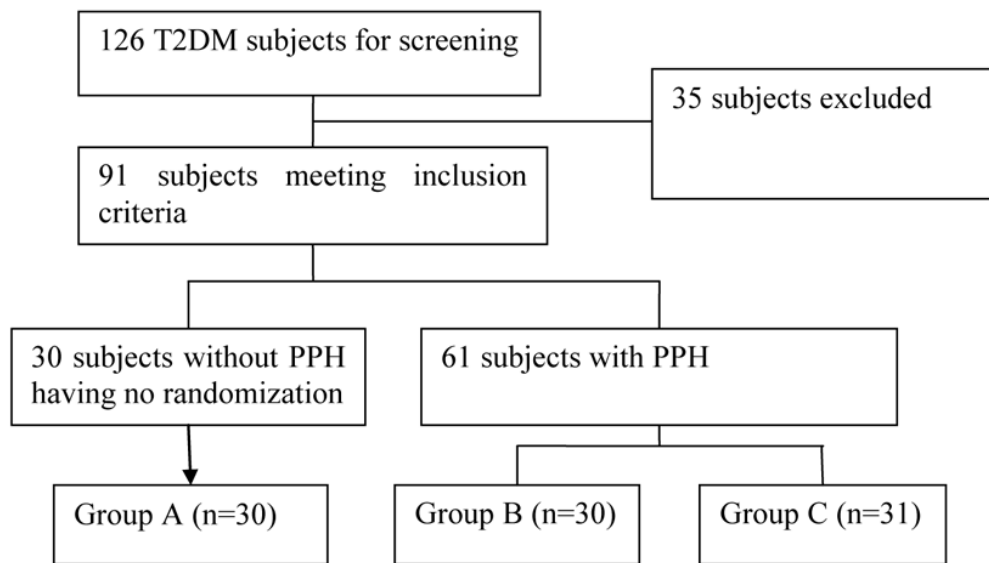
126 T2DM subjects for screening

35 subjects excluded

91 subjects meeting inclusion criteria

30 subjects without PPH having no randomization

61 subjects with PPH

Group A (n=30)

Group B (n=30)

Group C (n=31)